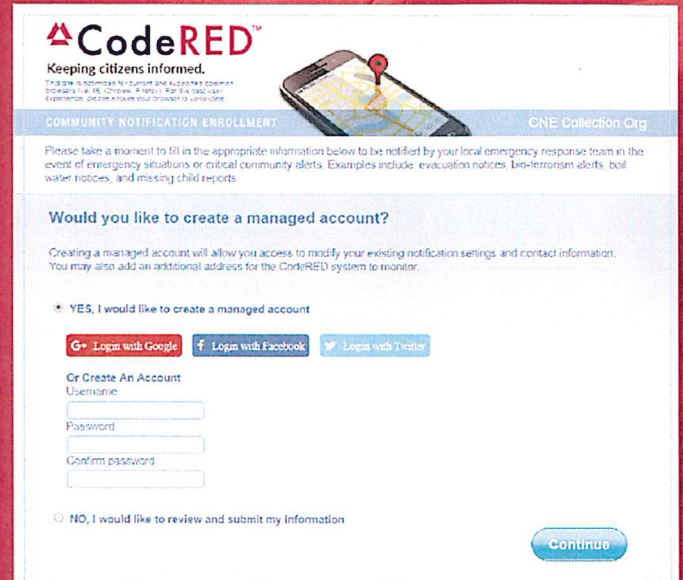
CodeRED™

Keeping citizens informed.

This site is optimized for current and supported common browsers (i.e. IE, Chrome, Firefox). For the best user experience, please ensure your browser is up-to-date.

COMMUNITY NOTIFICATION ENROLLMENT

CNE Collection Org

Please take a moment to fill in the appropriate information below to be notified by your local emergency response team in the event of emergency situations or critical community alerts. Examples include: evacuation notices, bio-terrorism alerts, boil water notices, and missing child reports.

Would you like to create a managed account?

Creating a managed account will allow you access to modify your existing notification settings and contact information. You may also add an additional address for the CodeRED system to monitor.

YES, I would like to create a managed account

G+ Login with Google

f Login with Facebook

Login with Twitter

Or Create An Account

Username

Password

Confirm password

NO, I would like to review and submit my information

Continue